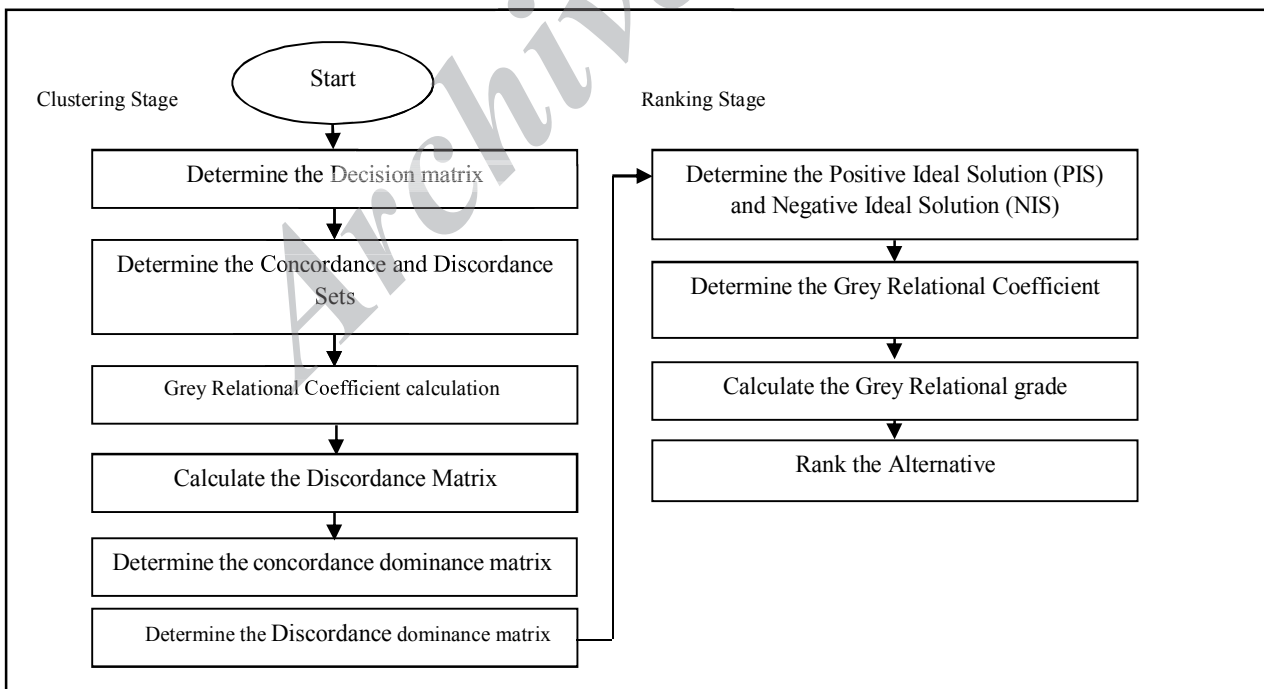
Start

Clustering Stage

Determine the Decision matrix

Determine the Concordance and Discordance Sets

Grey Relational Coefficient calculation

Calculate the Discordance Matrix

Determine the concordance dominance matrix

Determine the Discordance dominance matrix

Ranking Stage

Determine the Positive Ideal Solution (PIS) and Negative Ideal Solution (NIS)

Determine the Grey Relational Coefficient

Calculate the Grey Relational grade

Rank the Alternative

Archive